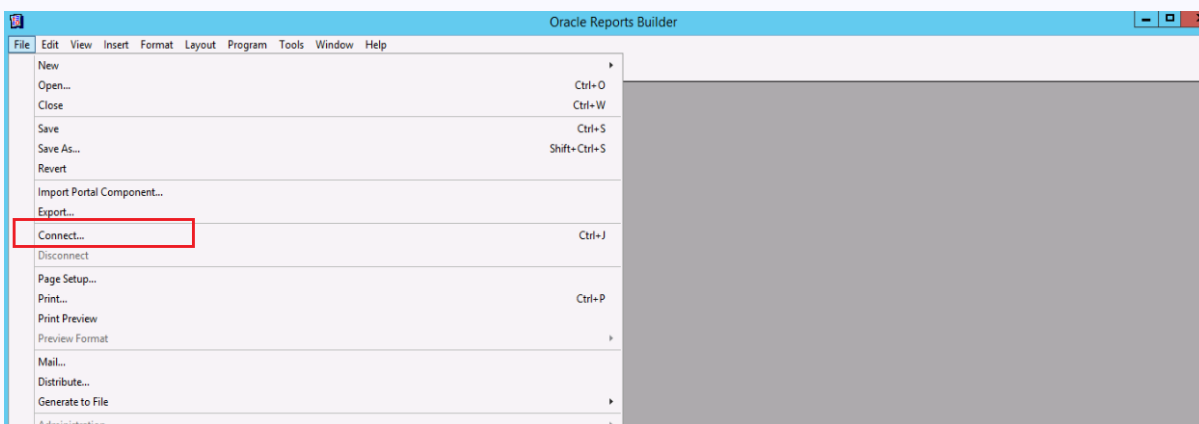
Oracle Reports Builder

File Edit View Insert Format Layout Program Tools Window Help

New
Open... Ctrl+O
Close Ctrl+W
Save Ctrl+S
Save As... Shift+Ctrl+S
Revert
Import Portal Component...
Export...
Connect... Ctrl+J
Disconnect
Page Setup...
Print... Ctrl+P
Print Preview
Preview Format
Mail...
Distribute...
Generate to File
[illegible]